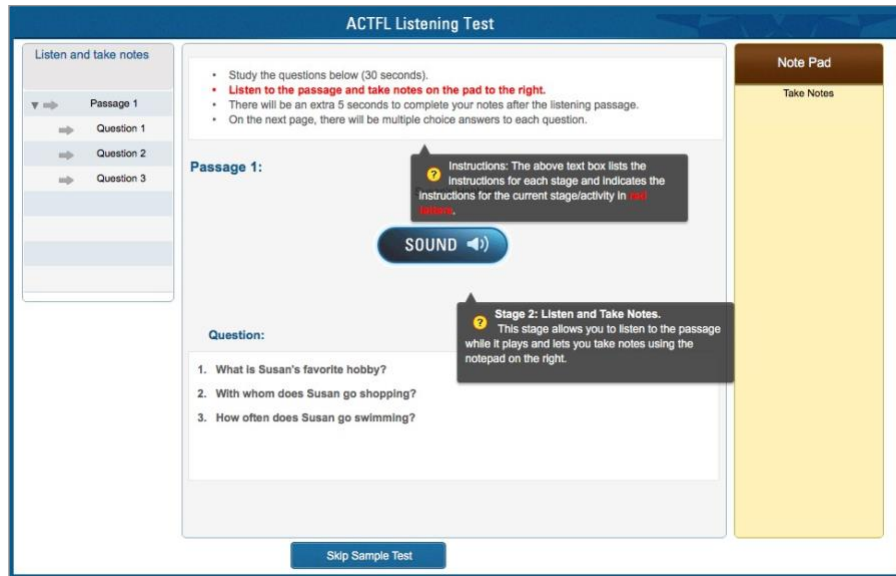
ACTFL Listening Test

Listen and take notes

Passage 1

Question 1

Question 2

Question 3

- Study the questions below (30 seconds).
- Listen to the passage and take notes on the pad to the right.
- There will be an extra 5 seconds to complete your notes after the listening passage.
- On the next page, there will be multiple choice answers to each question.

Passage 1:

Instructions: The above text box lists the instructions for each stage and indicates the instructions for the current stage/activity in red lettering.

SOUND

Stage 2: Listen and Take Notes.
This stage allows you to listen to the passage while it plays and lets you take notes using the notepad on the right.

Question:

1. What is Susan's favorite hobby?
2. With whom does Susan go shopping?
3. How often does Susan go swimming?

Note Pad

Take Notes

Skip Sample Test